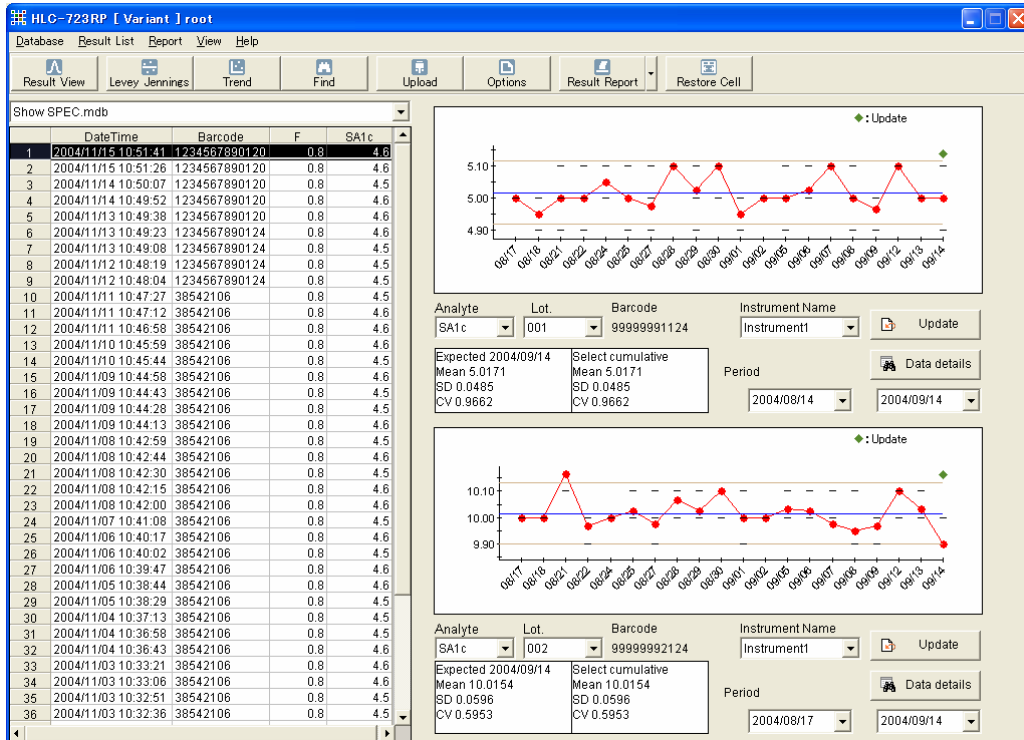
HLC-723RP [ Variant ] root

Database Result List Report View Help

Result View | Levey Jennings | Trend | Find | Upload | Options | Result Report | Restore Cell

Show SPEC.mdb

| | DateTime | Barcode | F | SA1c |
|---|---|---|---|---|
| 1 | 2004/11/15 10:51:41 | 123456789012​0 | 0.8 | 4.6 |
| 2 | 2004/11/15 10:51:26 | 1234567890120 | 0.8 | 4.6 |
| 3 | 2004/11/14 10:50:07 | 1234567890120 | 0.8 | 4.6 |
| 4 | 2004/11/14 10:49:52 | 1234567890120 | 0.8 | 4.6 |
| 5 | 2004/11/13 10:49:38 | 1234567890120 | 0.8 | 4.6 |
| 6 | 2004/11/13 10:49:23 | 1234567890124 | 0.8 | 4.6 |
| 7 | 2004/11/13 10:49:08 | 1234567890124 | 0.8 | 4.5 |
| 8 | 2004/11/12 10:48:19 | 1234567890124 | 0.8 | 4.5 |
| 9 | 2004/11/12 10:48:04 | 1234567890124 | 0.8 | 4.5 |
| 10 | 2004/11/11 10:47:27 | 38542106 | 0.8 | 4.5 |
| 11 | 2004/11/11 10:47:12 | 38542106 | 0.8 | 4.6 |
| 12 | 2004/11/11 10:46:58 | 38542106 | 0.8 | 4.5 |
| 13 | 2004/11/10 10:45:59 | 38542106 | 0.8 | 4.6 |
| 14 | 2004/11/10 10:45:44 | 38542106 | 0.8 | 4.5 |
| 15 | 2004/11/09 10:44:58 | 38542106 | 0.8 | 4.6 |
| 16 | 2004/11/09 10:44:43 | 38542106 | 0.8 | 4.5 |
| 17 | 2004/11/09 10:44:28 | 38542106 | 0.8 | 4.5 |
| 18 | 2004/11/09 10:44:13 | 38542106 | 0.8 | 4.6 |
| 19 | 2004/11/08 10:42:59 | 38542106 | 0.8 | 4.5 |
| 20 | 2004/11/08 10:42:44 | 38542106 | 0.8 | 4.6 |
| 21 | 2004/11/08 10:42:30 | 38542106 | 0.8 | 4.5 |
| 22 | 2004/11/08 10:42:15 | 38542106 | 0.8 | 4.5 |
| 23 | 2004/11/08 10:42:00 | 38542106 | 0.8 | 4.6 |
| 24 | 2004/11/07 10:41:08 | 38542106 | 0.8 | 4.6 |
| 25 | 2004/11/06 10:40:17 | 38542106 | 0.8 | 4.6 |
| 26 | 2004/11/06 10:40:02 | 38542106 | 0.8 | 4.5 |
| 27 | 2004/11/06 10:39:47 | 38542106 | 0.8 | 4.6 |
| 28 | 2004/11/05 10:38:44 | 38542106 | 0.8 | 4.6 |
| 29 | 2004/11/05 10:38:29 | 38542106 | 0.8 | 4.5 |
| 30 | 2004/11/04 10:37:13 | 38542106 | 0.8 | 4.5 |
| 31 | 2004/11/04 10:36:58 | 38542106 | 0.8 | 4.6 |
| 32 | 2004/11/04 10:36:43 | 38542106 | 0.8 | 4.5 |
| 33 | 2004/11/03 10:33:21 | 38542106 | 0.8 | 4.6 |
| 34 | 2004/11/03 10:33:06 | 38542106 | 0.8 | 4.6 |
| 35 | 2004/11/03 10:32:51 | 38542106 | 0.8 | 4.5 |
| 36 | 2004/11/03 10:32:36 | 38542106 | 0.8 | 4.5 |

◆: Update
5.10
5.00
4.90
08/17 08/18 08/21 08/22 08/24 08/25 08/27 08/28 08/29 08/30 09/01 09/02 09/05 09/06 09/07 09/08 09/09 09/12 09/13 09/14

Analyte SA1c Lot. 001 Barcode 99999991124 Instrument Name Instrument1 Update
Expected 2004/09/14
Mean 5.0171
SD 0.0485
CV 0.9662
Select cumulative
Mean 5.0171
SD 0.0485
CV 0.9662
Data details
Period 2004/08/14 2004/09/14

◆: Update
10.10
10.00
9.90
08/17 08/18 08/21 08/22 08/24 08/25 08/27 08/28 08/29 08/30 09/01 09/02 09/05 09/06 09/07 09/08 09/09 09/12 09/13 09/14

Analyte SA1c Lot. 002 Barcode 99999992124 Instrument Name Instrument1 Update
Expected 2004/09/14
Mean 10.0154
SD 0.0596
CV 0.5953
Select cumulative
Mean 10.0154
SD 0.0596
CV 0.5953
Data details
Period 2004/08/17 2004/09/14